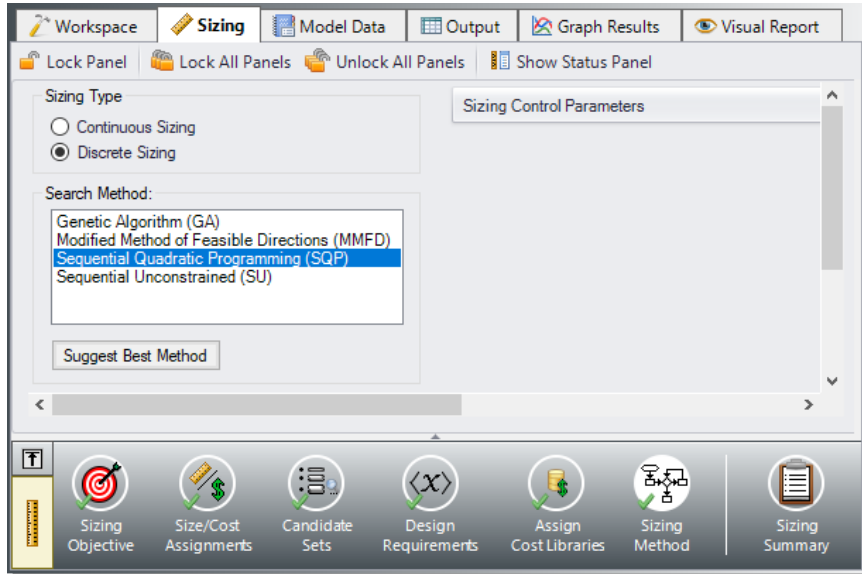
Workspace | Sizing | Model Data | Output | Graph Results | Visual Report

Lock Panel | Lock All Panels | Unlock All Panels | Show Status Panel

Sizing Type
Continuous Sizing
Discrete Sizing

Search Method:
Genetic Algorithm (GA)
Modified Method of Feasible Directions (MMFD)
Sequential Quadratic Programming (SQP)
Sequential Unconstrained (SU)

Suggest Best Method

Sizing Control Parameters

Sizing Objective
Size/Cost Assignments
Candidate Sets
Design Requirements
Assign Cost Libraries
Sizing Method
Sizing Summary